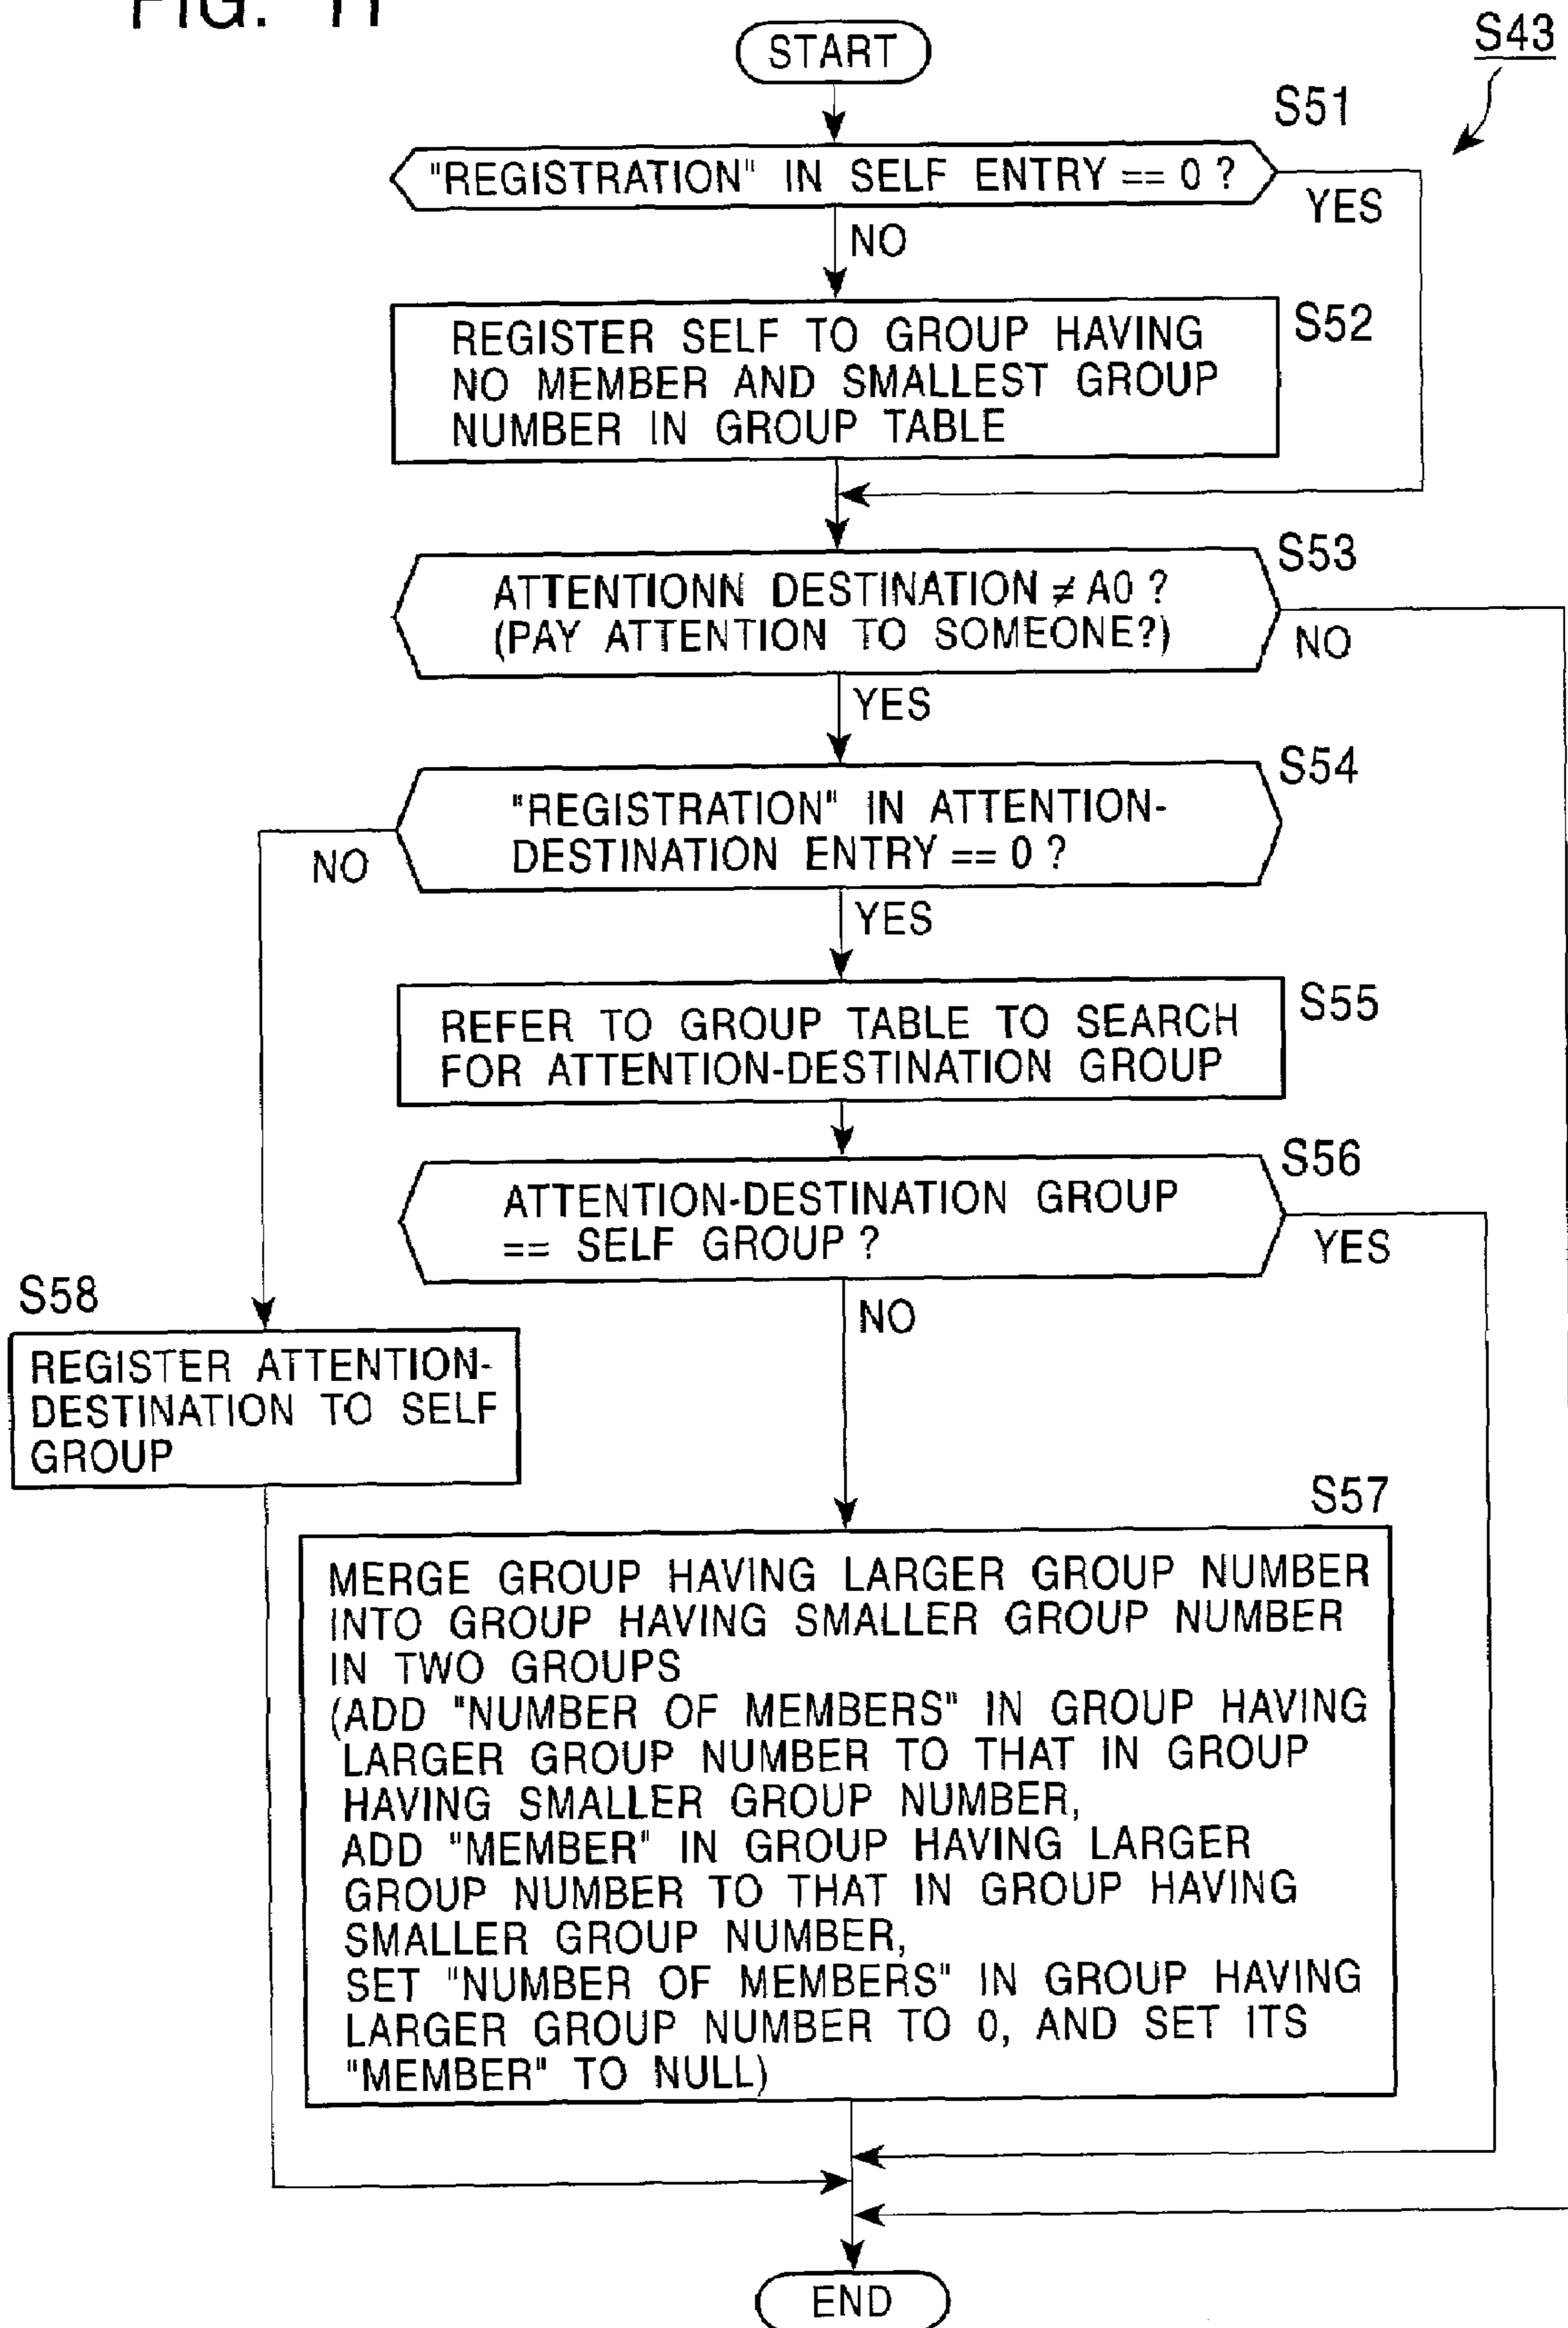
FIG. 11

S43

START

S51

"REGISTRATION" IN SELF ENTRY == 0 ?

YES

NO

S52

REGISTER SELF TO GROUP HAVING NO MEMBER AND SMALLEST GROUP NUMBER IN GROUP TABLE

S53

ATTENTIONN DESTINATION $\neq$ A0 ? (PAY ATTENTION TO SOMEONE?)

NO

YES

S54

"REGISTRATION" IN ATTENTION-DESTINATION ENTRY == 0 ?

NO

YES

S55

REFER TO GROUP TABLE TO SEARCH FOR ATTENTION-DESTINATION GROUP

S56

ATTENTION-DESTINATION GROUP == SELF GROUP ?

YES

S58

NO

REGISTER ATTENTION-DESTINATION TO SELF GROUP

S57

MERGE GROUP HAVING LARGER GROUP NUMBER INTO GROUP HAVING SMALLER GROUP NUMBER IN TWO GROUPS
(ADD "NUMBER OF MEMBERS" IN GROUP HAVING LARGER GROUP NUMBER TO THAT IN GROUP HAVING SMALLER GROUP NUMBER,
ADD "MEMBER" IN GROUP HAVING LARGER GROUP NUMBER TO THAT IN GROUP HAVING SMALLER GROUP NUMBER,
SET "NUMBER OF MEMBERS" IN GROUP HAVING LARGER GROUP NUMBER TO 0, AND SET ITS "MEMBER" TO NULL)

END